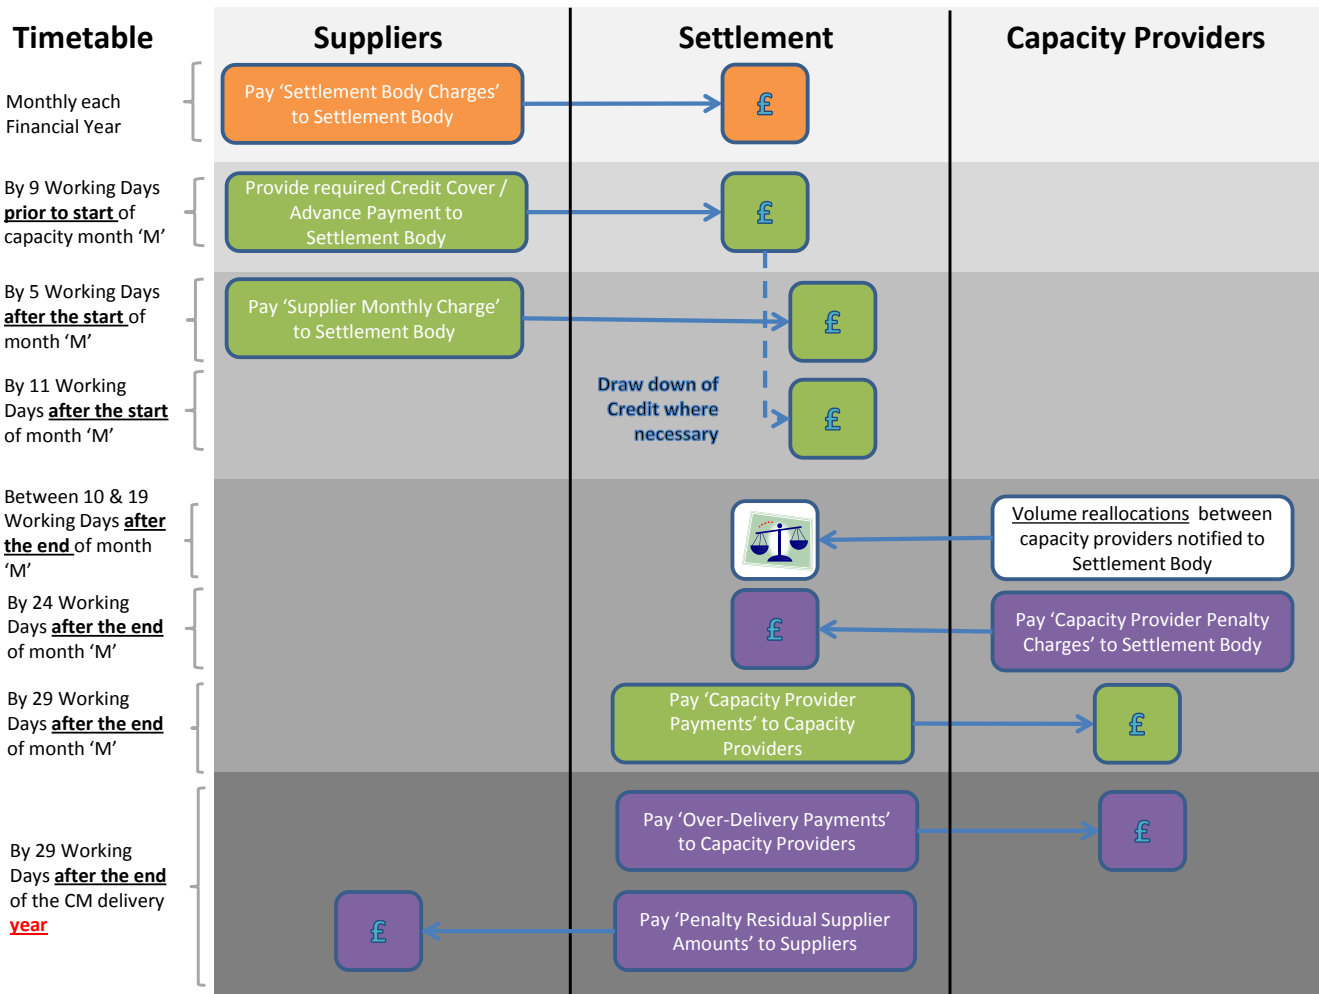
Timetable

Suppliers

Settlement

Capacity Providers

Monthly each Financial Year

Pay 'Settlement Body Charges' to Settlement Body

£

By 9 Working Days **prior to start** of capacity month 'M'

Provide required Credit Cover / Advance Payment to Settlement Body

£

By 5 Working Days **after the start** of month 'M'

Pay 'Supplier Monthly Charge' to Settlement Body

£

By 11 Working Days **after the start** of month 'M'

Draw down of Credit where necessary

£

Between 10 & 19 Working Days **after the end** of month 'M'

Volume reallocations between capacity providers notified to Settlement Body

By 24 Working Days **after the end** of month 'M'

£

Pay 'Capacity Provider Penalty Charges' to Settlement Body

By 29 Working Days **after the end** of month 'M'

Pay 'Capacity Provider Payments' to Capacity Providers

£

By 29 Working Days **after the end** of the CM delivery **year**

Pay 'Over-Delivery Payments' to Capacity Providers

£

£

Pay 'Penalty Residual Supplier Amounts' to Suppliers